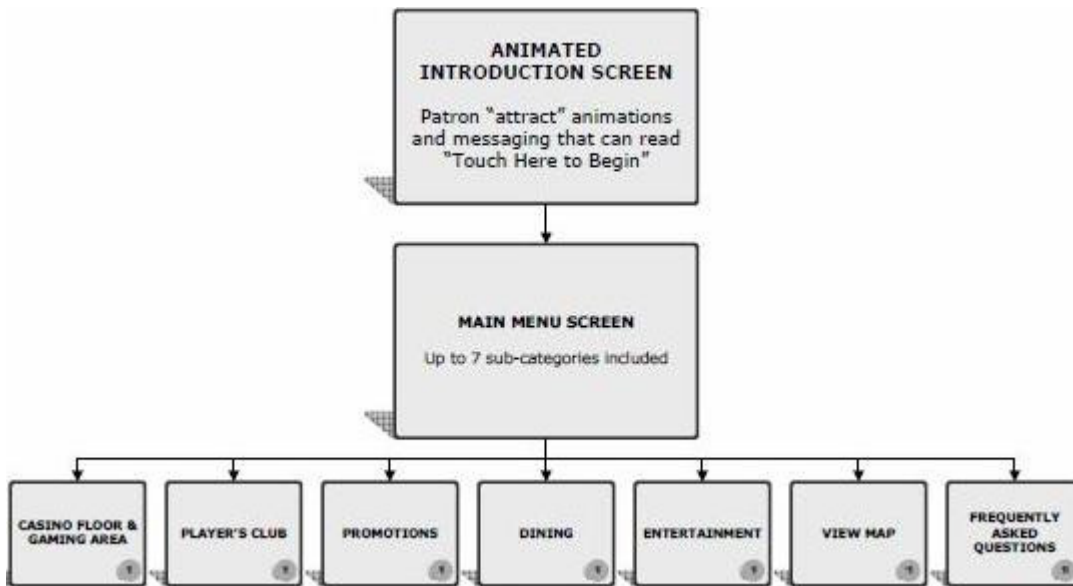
ANIMATED INTRODUCTION SCREEN

Patron "attract" animations and messaging that can read "Touch Here to Begin"

MAIN MENU SCREEN

Up to 7 sub-categories included

CASINO FLOOR & GAMING AREA

PLAYER'S CLUB

PROMOTIONS

DINING

ENTERTAINMENT

VIEW MAP

FREQUENTLY ASKED QUESTIONS